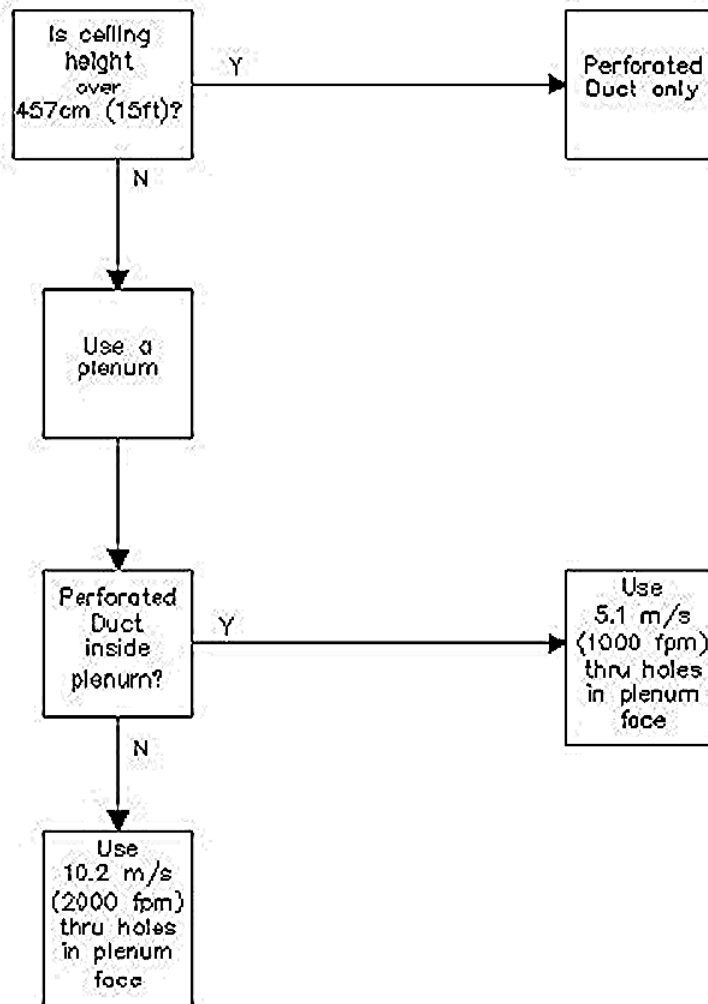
Is ceiling height over 457cm (15ft)?

Y

Perforated Duct only

N

Use a plenum

Perforated Duct inside plenum?

Y

Use 5.1 m/s (1000 fpm) thru holes in plenum face

N

Use 10.2 m/s (2000 fpm) thru holes in plenum face